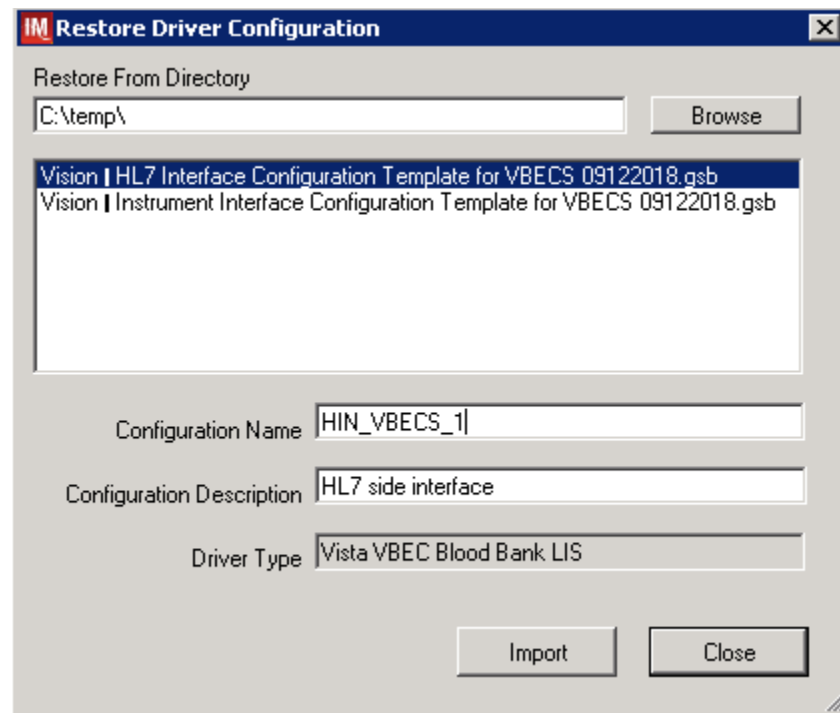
IM Restore Driver Configuration

Restore From Directory

C:\temp\

Browse

Vision | HL7 Interface Configuration Template for VBECS 09122018.gsb
Vision | Instrument Interface Configuration Template for VBECS 09122018.gsb

Configuration Name HIN_VBECS_1

Configuration Description HL7 side interface

Driver Type Vista VBEC Blood Bank LIS

Import

Close